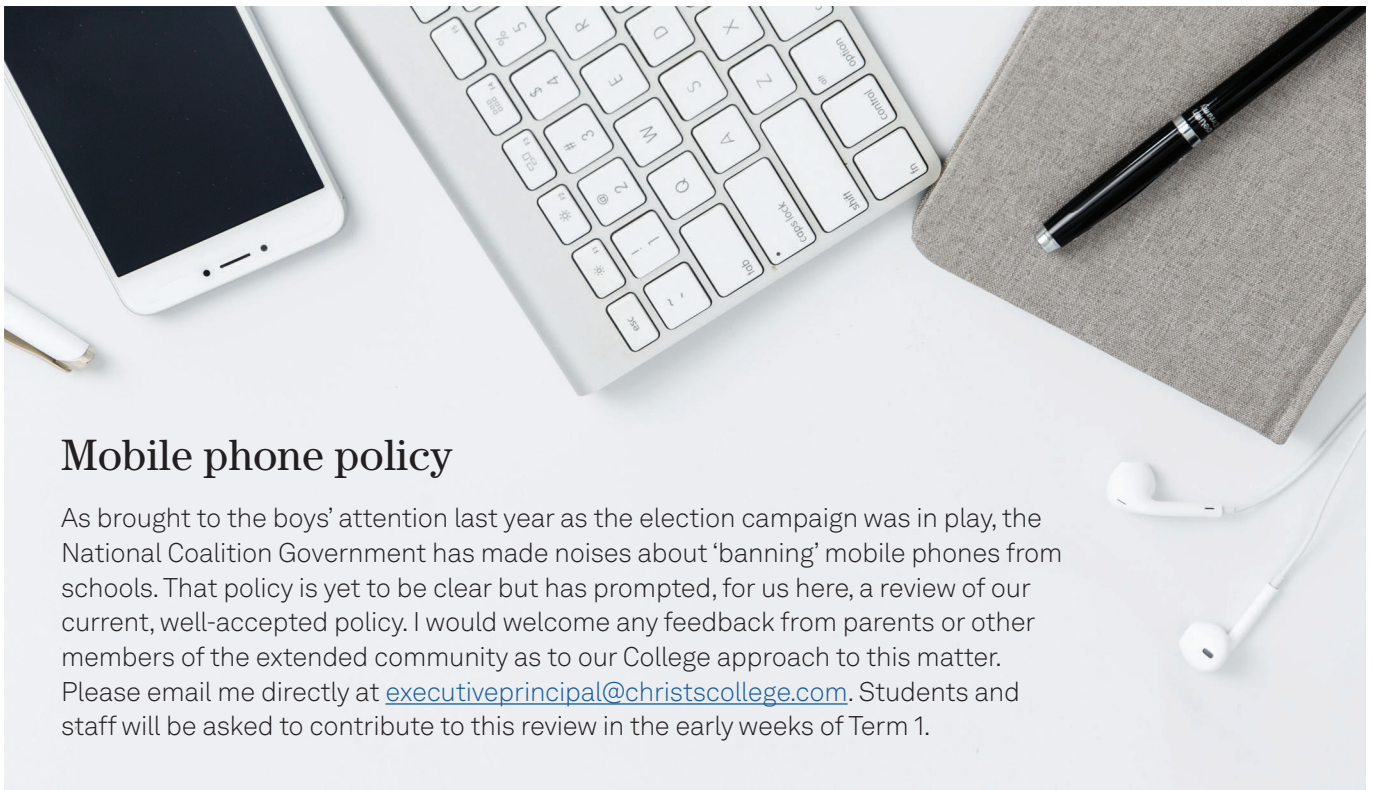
Mobile phone policy

As brought to the boys' attention last year as the election campaign was in play, the National Coalition Government has made noises about 'banning' mobile phones from schools. That policy is yet to be clear but has prompted, for us here, a review of our current, well-accepted policy. I would welcome any feedback from parents or other members of the extended community as to our College approach to this matter. Please email me directly at executiveprincipal@christscollege.com. Students and staff will be asked to contribute to this review in the early weeks of Term 1.